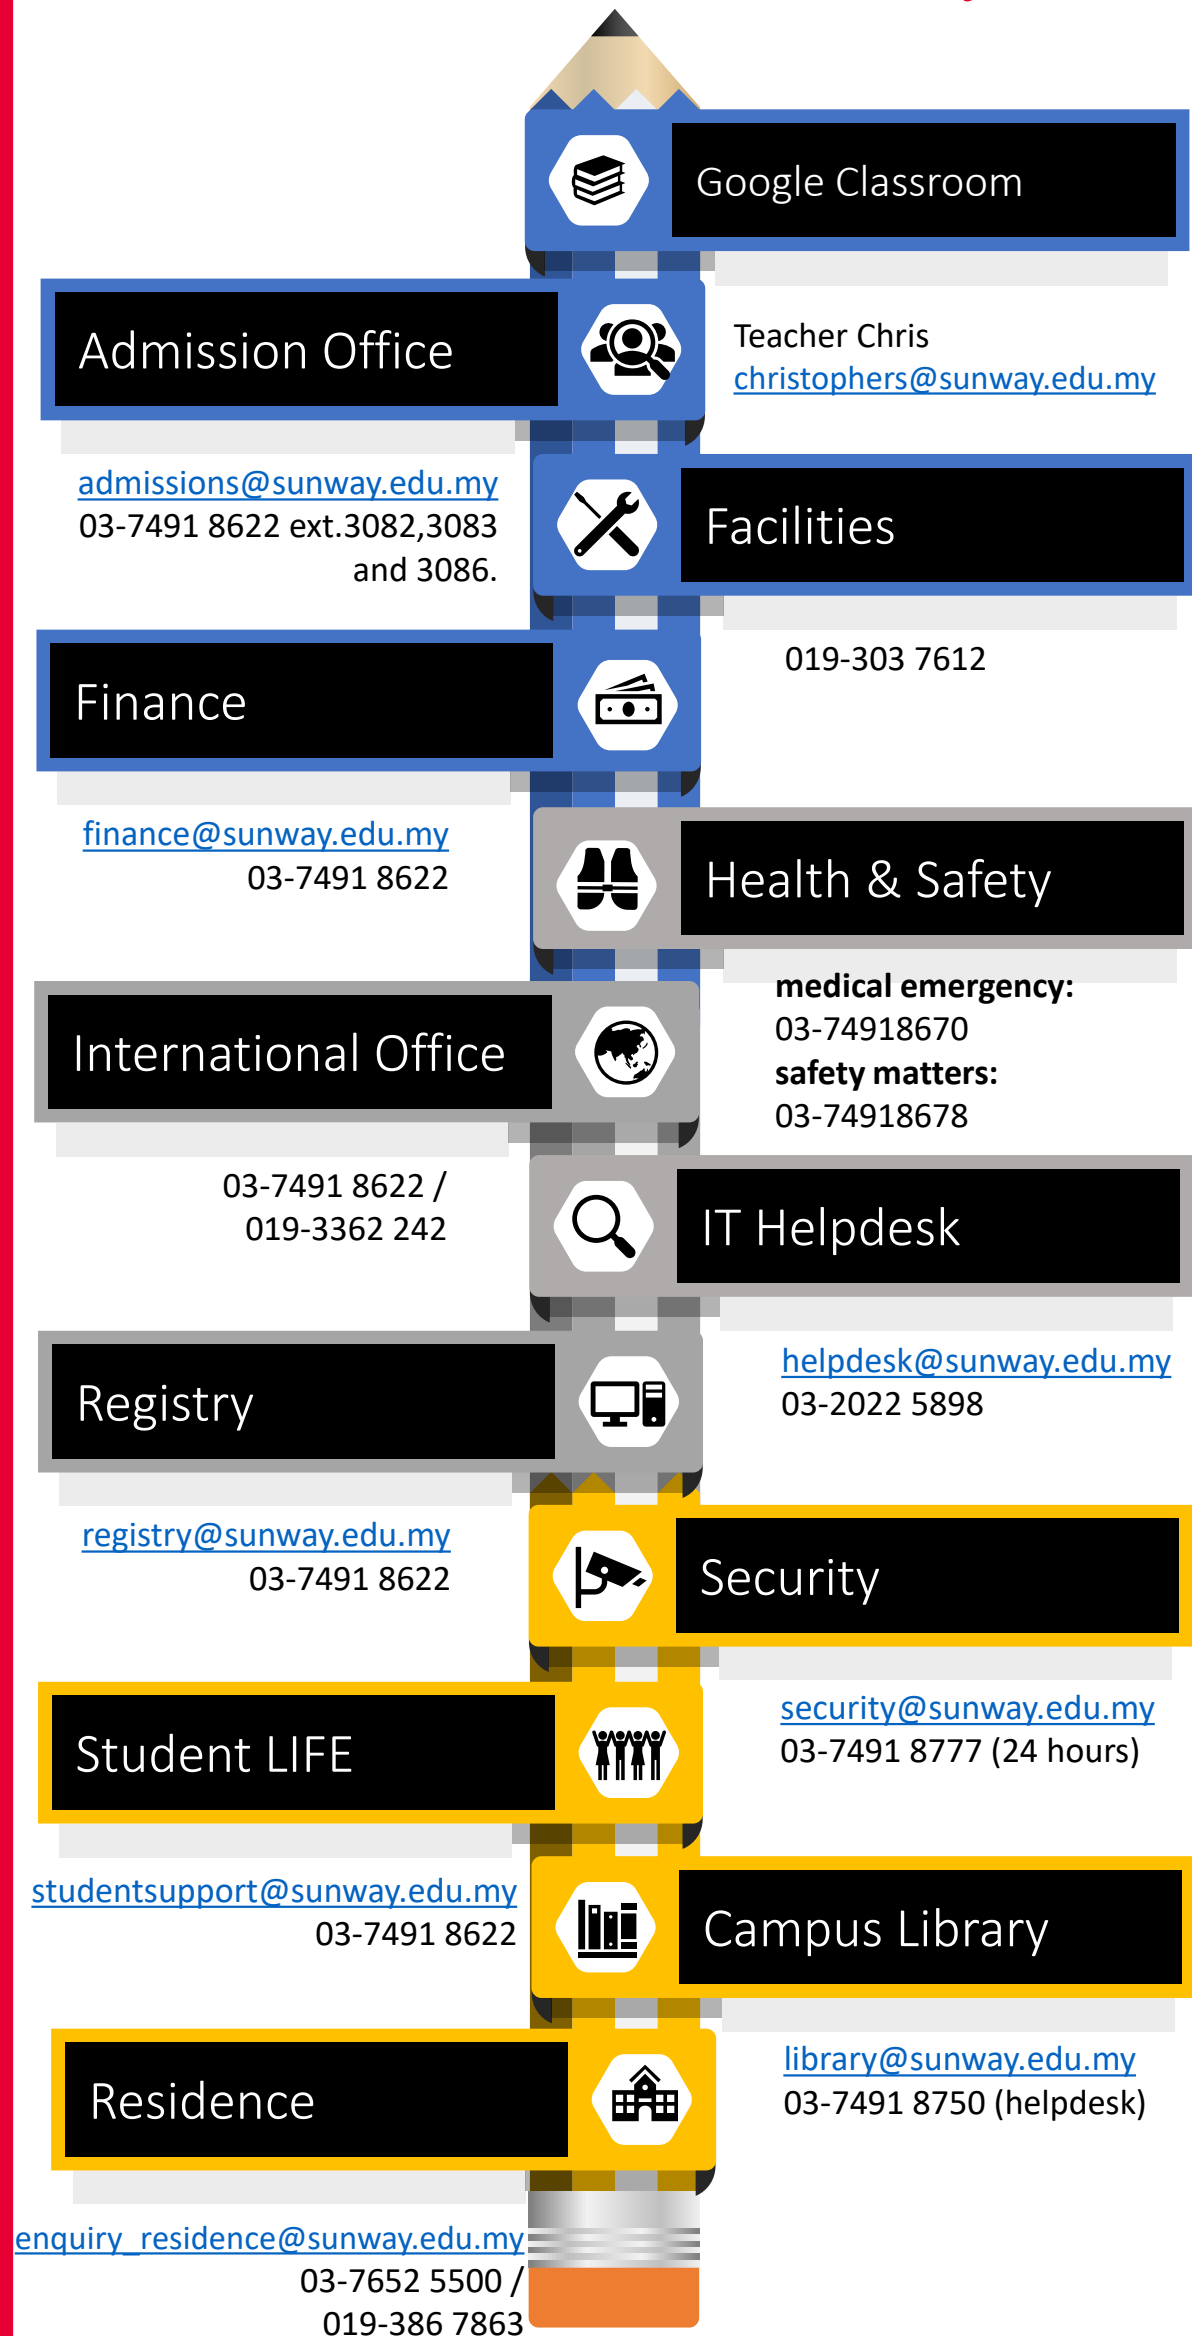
Google Classroom

Teacher Chris
christophers@sunway.edu.my

Admission Office

admissions@sunway.edu.my
03-7491 8622 ext.3082,3083 and 3086.

Facilities

019-303 7612

Finance

finance@sunway.edu.my
03-7491 8622

Health & Safety

**medical emergency:**
03-74918670
**safety matters:**
03-74918678

International Office

03-7491 8622 /
019-3362 242

IT Helpdesk

helpdesk@sunway.edu.my
03-2022 5898

Registry

registry@sunway.edu.my
03-7491 8622

Security

security@sunway.edu.my
03-7491 8777 (24 hours)

Student LIFE

studentsupport@sunway.edu.my
03-7491 8622

Campus Library

library@sunway.edu.my
03-7491 8750 (helpdesk)

Residence

enquiry_residence@sunway.edu.my
03-7652 5500 /
019-386 7863